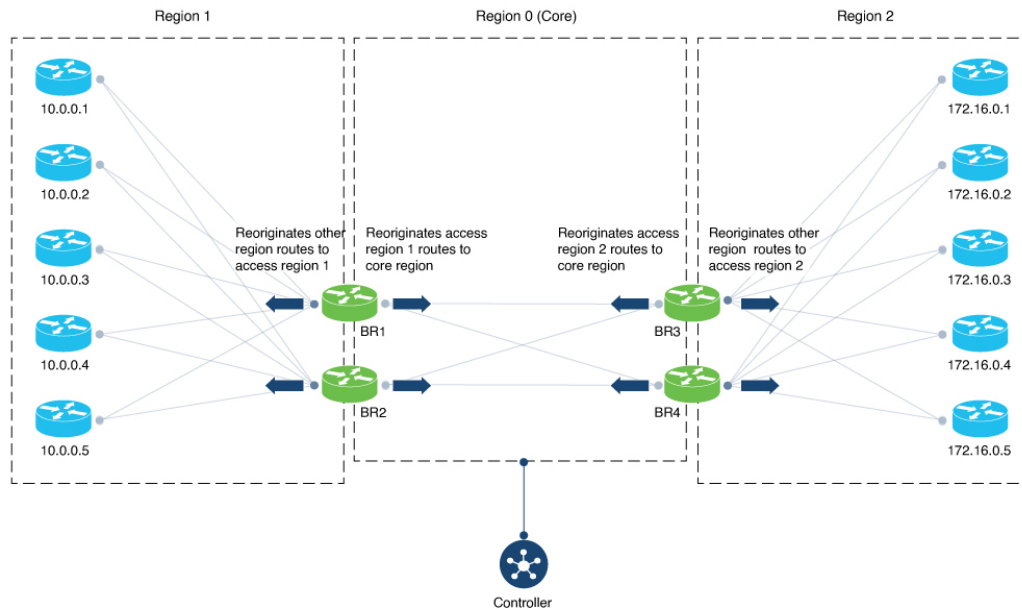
Region 1

Region 0 (Core)

Region 2

10.0.0.1

10.0.0.2

10.0.0.3

10.0.0.4

10.0.0.5

Reoriginates other region routes to access region 1

Reoriginates access region 1 routes to core region

Reoriginates access region 2 routes to core region

Reoriginates other region routes to access region 2

BR1

BR2

BR3

BR4

172.16.0.1

172.16.0.2

172.16.0.3

172.16.0.4

172.16.0.5

Controller